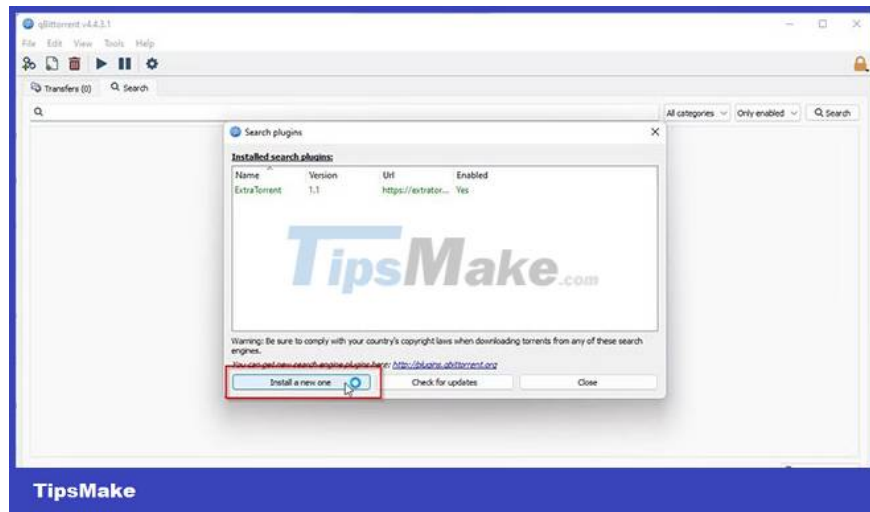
qBittorrent v4.4.3.1

File Edit View Tools Help

Transfers (0) Search

All categories Only enabled Search

Search plugins

Installed search plugins:

| Name | Version | Url | Enabled |
|---|---|---|---|
| ExtraTorrent | 1.1 | https://extrator... | Yes |

TipsMake.com

Warning: Be sure to comply with your country's copyright laws when downloading torrents from any of these search engines.

You can get new search engine plugins here: http://plugins.qbittorrent.org

Install a new one

Check for updates

Close

TipsMake